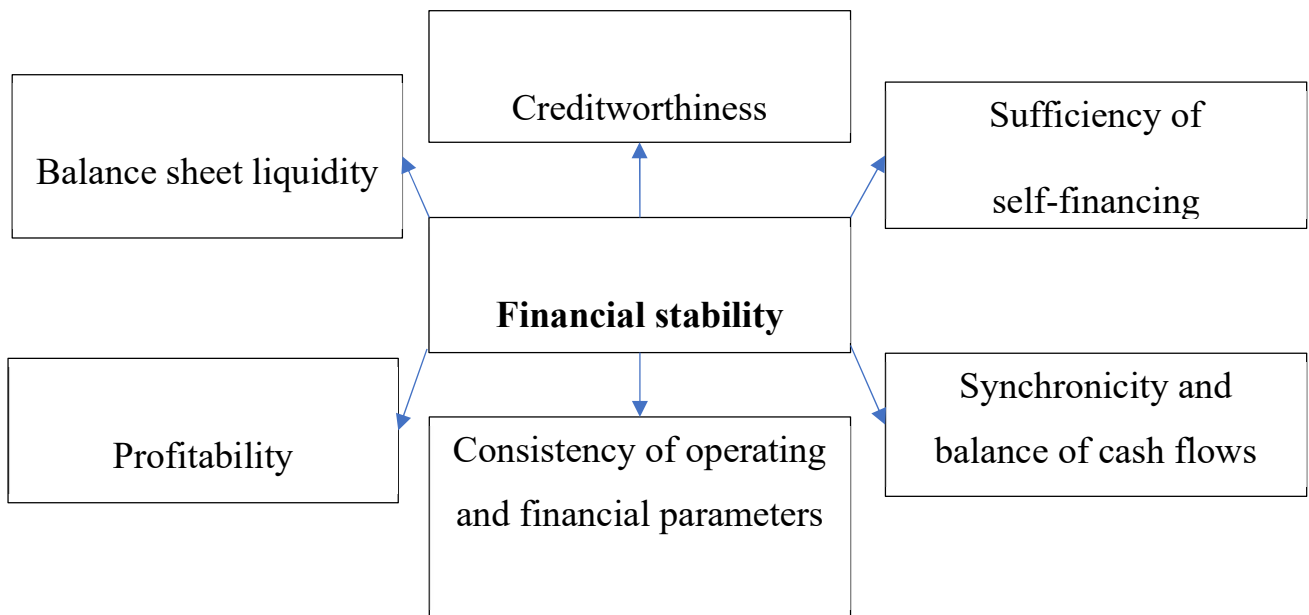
Creditworthiness

Balance sheet liquidity

Sufficiency of self-financing

Financial stability

Profitability

Consistency of operating and financial parameters

Synchronicity and balance of cash flows